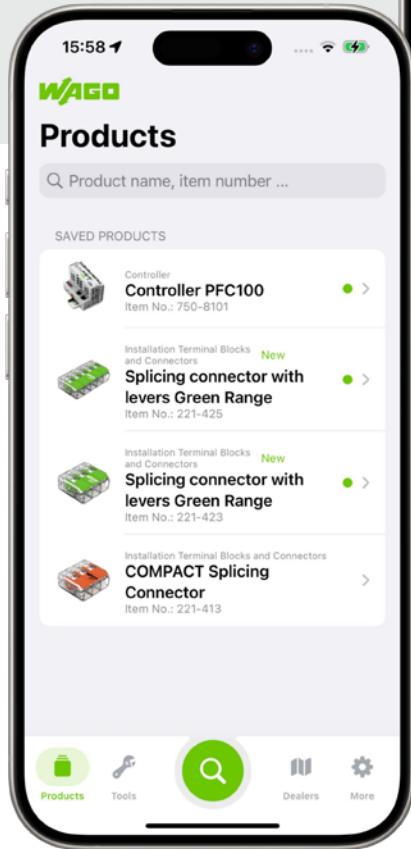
15:58

WAGO

Products

Product name, item number ...

SAVED PRODUCTS

Controller
Controller PFC100
Item No.: 750-8101

Installation Terminal Blocks and Connectors
New
Splicing connector with levers Green Range
Item No.: 221-425

Installation Terminal Blocks and Connectors
New
Splicing connector with levers Green Range
Item No.: 221-423

Installation Terminal Blocks and Connectors
COMPACT Splicing Connector
Item No.: 221-413

Products
Tools
Dealers
More